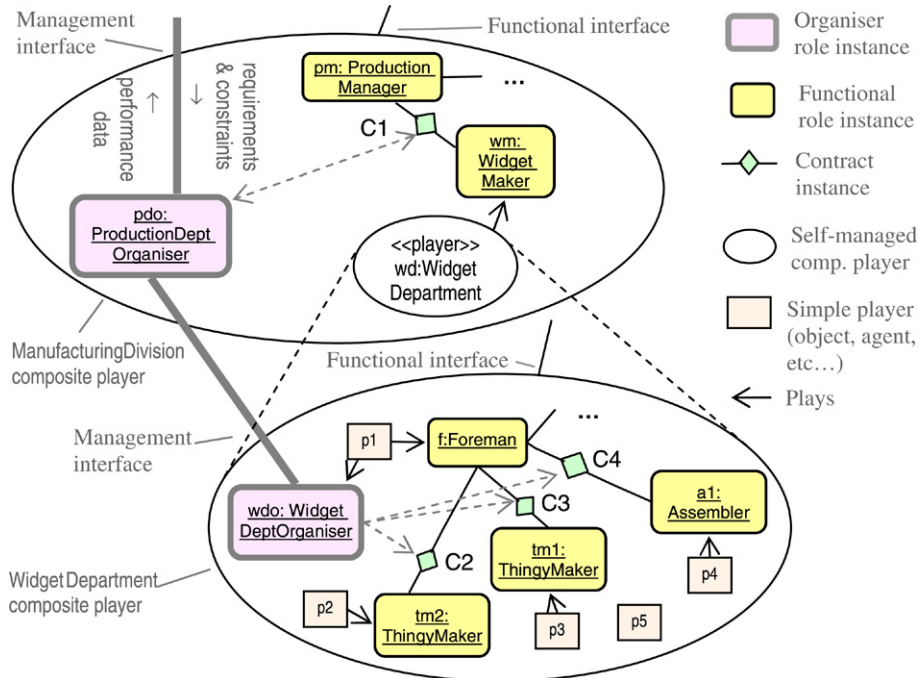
Management interface

Functional interface

Organiser role instance

Functional role instance

Contract instance

Self-managed comp. player

Simple player (object, agent, etc…)

Plays

↓ requirements & constraints

↑ performance data

pm: Production Manager

...

C1

wm: Widget Maker

pdo: ProductionDept Organiser

<<player>> wd:Widget Department

ManufacturingDivision composite player

Functional interface

Management interface

p1

f:Foreman

...

C4

C3

a1: Assembler

wdo: Widget DeptOrganiser

C2

tm1: ThingyMaker

p4

WidgetDepartment composite player

p2

tm2: ThingyMaker

p3

p5